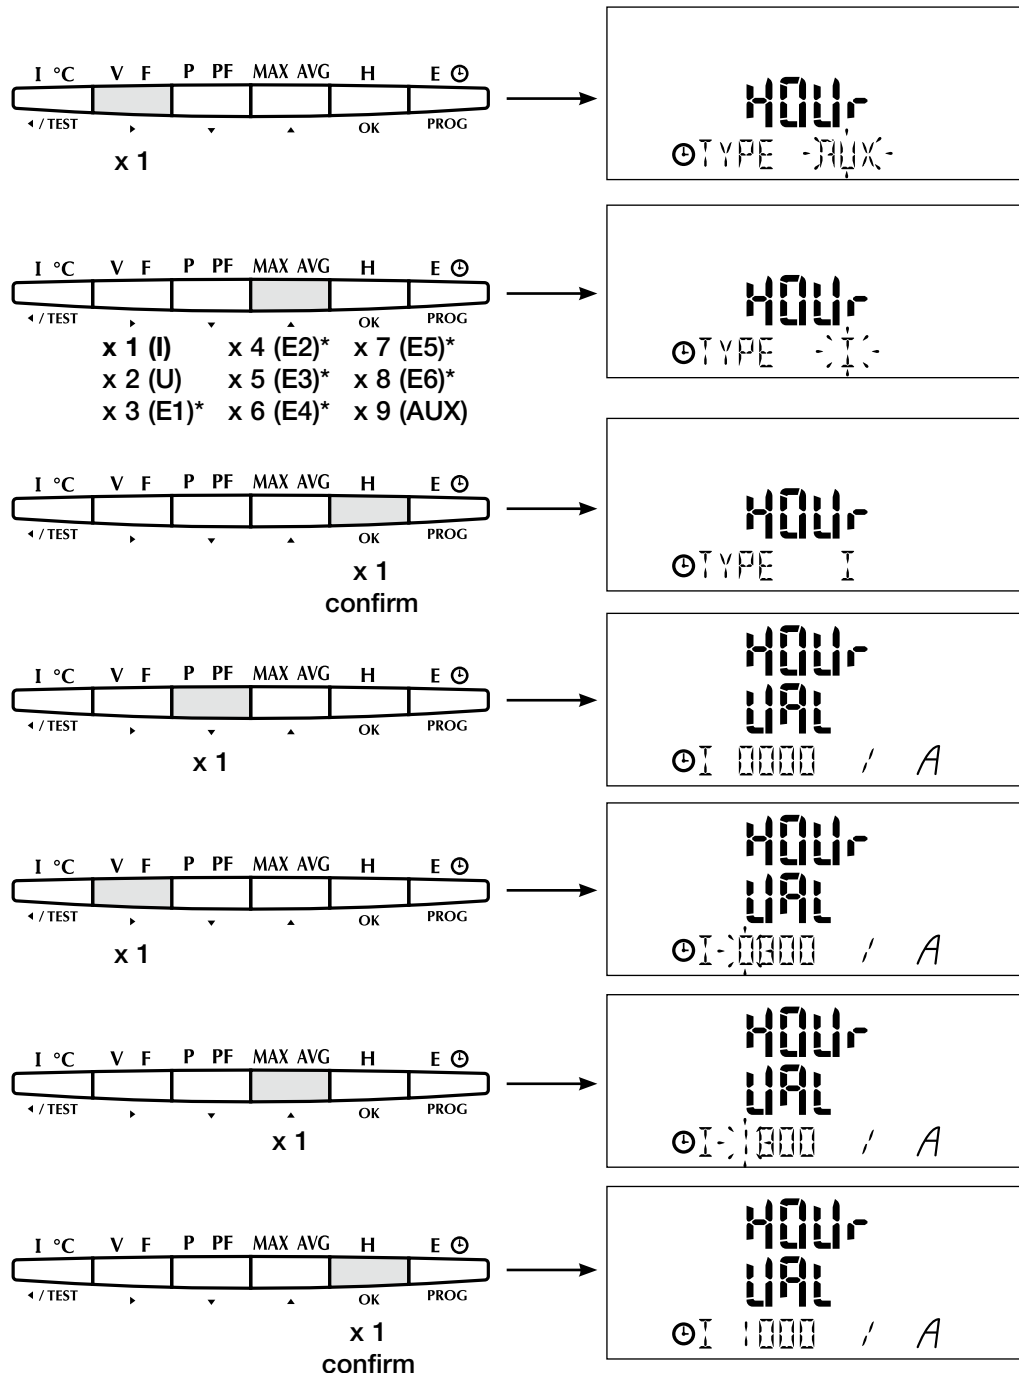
I °C V F P PF MAX AVG H E ⏲
◂ / TEST ▸ ▾ ▴ OK PROG
x 1

HOUr
⏲TYPE -AUX-

I °C V F P PF MAX AVG H E ⏲
◂ / TEST ▸ ▾ ▴ OK PROG
x 1 (I) x 4 (E2)* x 7 (E5)*
x 2 (U) x 5 (E3)* x 8 (E6)*
x 3 (E1)* x 6 (E4)* x 9 (AUX)

HOUr
⏲TYPE -I-

I °C V F P PF MAX AVG H E ⏲
◂ / TEST ▸ ▾ ▴ OK PROG
x 1
confirm

HOUr
⏲TYPE I

I °C V F P PF MAX AVG H E ⏲
◂ / TEST ▸ ▾ ▴ OK PROG
x 1

HOUr
UAL
⏲I 0000 / A

I °C V F P PF MAX AVG H E ⏲
◂ / TEST ▸ ▾ ▴ OK PROG
x 1

HOUr
UAL
⏲I-0000 / A

I °C V F P PF MAX AVG H E ⏲
◂ / TEST ▸ ▾ ▴ OK PROG
x 1

HOUr
UAL
⏲I-1000 / A

I °C V F P PF MAX AVG H E ⏲
◂ / TEST ▸ ▾ ▴ OK PROG
x 1
confirm

HOUr
UAL
⏲I 1000 / A